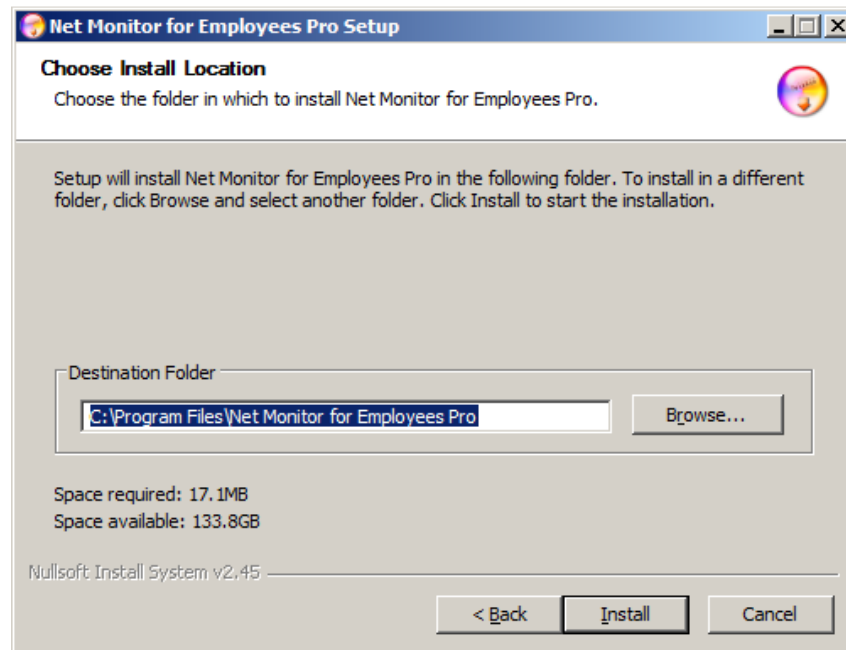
Net Monitor for Employees Pro Setup

Choose Install Location

Choose the folder in which to install Net Monitor for Employees Pro.

Setup will install Net Monitor for Employees Pro in the following folder. To install in a different folder, click Browse and select another folder. Click Install to start the installation.

Destination Folder

C:\Program Files\Net Monitor for Employees Pro

Browse...

Space required: 17.1MB

Space available: 133.8GB

Nullsoft Install System v2.45

< Back

Install

Cancel